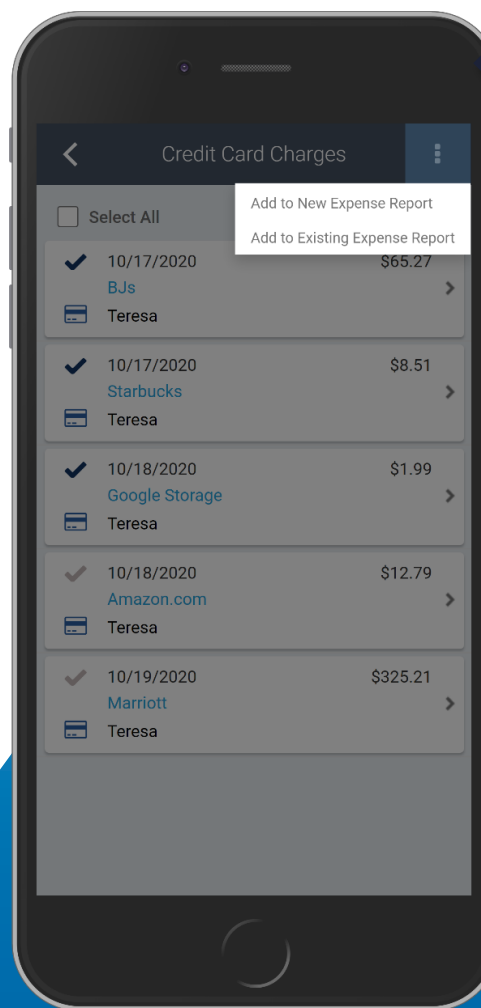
Credit Card Charges

Add to New Expense Report

Add to Existing Expense Report

Select All

10/17/2020 $65.27
BJs
Teresa

10/17/2020 $8.51
Starbucks
Teresa

10/18/2020 $1.99
Google Storage
Teresa

10/18/2020 $12.79
Amazon.com
Teresa

10/19/2020 $325.21
Marriott
Teresa